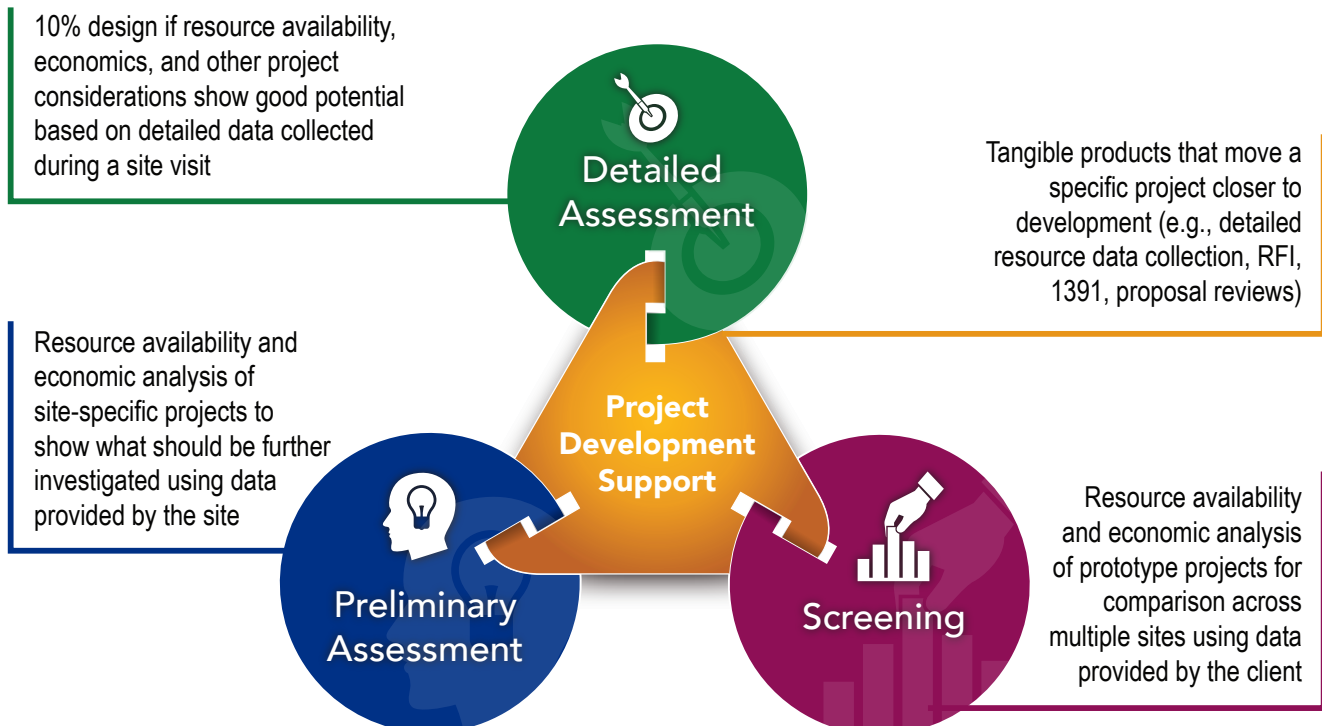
10% design if resource availability, economics, and other project considerations show good potential based on detailed data collected during a site visit

Detailed Assessment

Tangible products that move a specific project closer to development (e.g., detailed resource data collection, RFI, 1391, proposal reviews)

Resource availability and economic analysis of site-specific projects to show what should be further investigated using data provided by the site

Project Development Support

Preliminary Assessment

Screening

Resource availability and economic analysis of prototype projects for comparison across multiple sites using data provided by the client